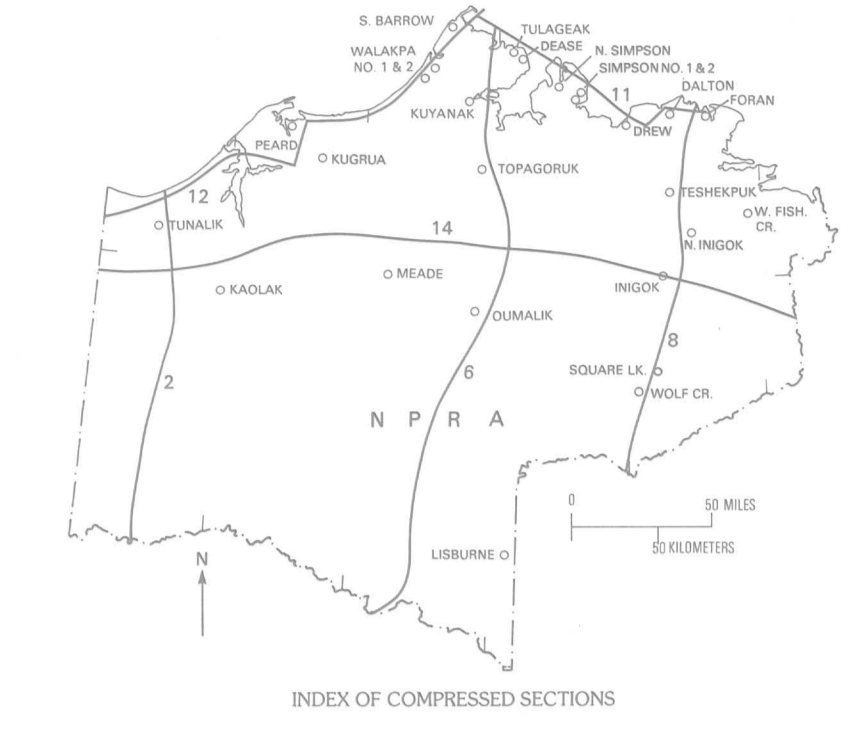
S. BARROW
WALAKPA NO. 1 & 2
TULAGEAK
DEASE
N. SIMPSON
SIMPSON NO. 1 & 2
DALTON
FORAN
KUYANAK
11
DREW
PEARD
KUGRUA
TOPAGORUK
12
TESHEKPUK
TUNALIK
14
W. FISH. CR.
N. INIGOK
MEADE
KAOLAK
INIGOK
OUMALIK
8
SQUARE LK.
2
6
WOLF CR.
N P R A
0
50 MILES
50 KILOMETERS
LISBURNE
N

INDEX OF COMPRESSED SECTIONS